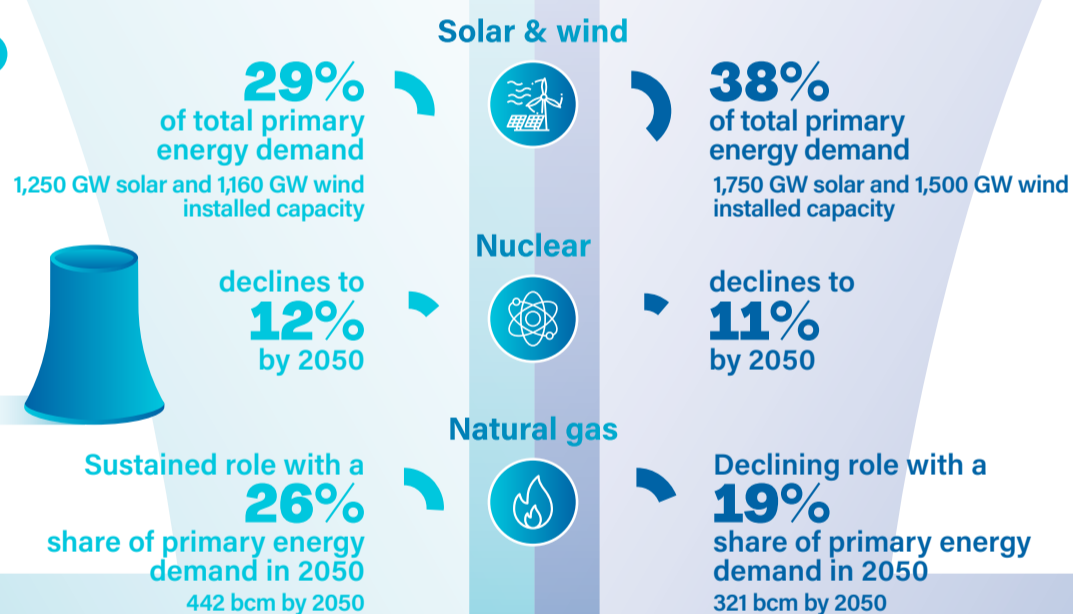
Solar & wind

29%
of total primary energy demand
1,250 GW solar and 1,160 GW wind installed capacity

38%
of total primary energy demand
1,750 GW solar and 1,500 GW wind installed capacity

Nuclear

declines to
12%
by 2050

declines to
11%
by 2050

Natural gas

Sustained role with a
26%
share of primary energy demand in 2050
442 bcm by 2050

Declining role with a
19%
share of primary energy demand in 2050
321 bcm by 2050